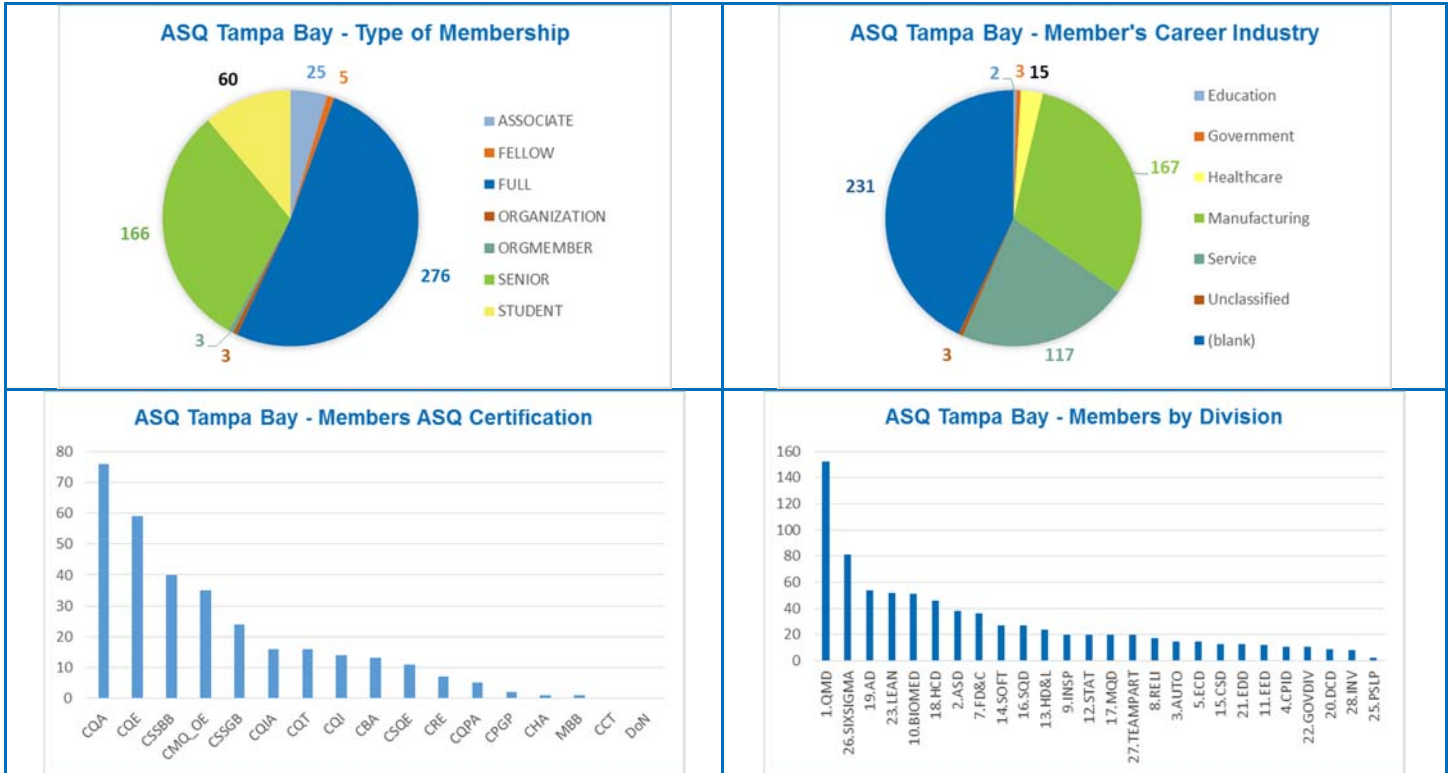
ASQ Tampa Bay - Type of Membership

60
25
5
166
276
3
3

ASSOCIATE
FELLOW
FULL
ORGANIZATION
ORGMEMBER
SENIOR
STUDENT

ASQ Tampa Bay - Member's Career Industry

2
3
15
231
167
3
117

Education
Government
Healthcare
Manufacturing
Service
Unclassified
(blank)

ASQ Tampa Bay - Members ASQ Certification

80
70
60
50
40
30
20
10
0

CQA
CQE
CSSBB
CMQ_OE
CSSGB
CQIA
CQT
CQI
CBA
CSQE
CRE
CQPA
CPGP
CHA
MBB
CCT
DoN

ASQ Tampa Bay - Members by Division

160
140
120
100
80
60
40
20
0

1.QMD
26.SIXSIGMA
19.AD
23.LEAN
10.BIOMED
18.HCD
2.ASD
7.FD&C
14.SOFT
16.SQD
13.HD&L
9.INSP
12.STAT
17.MQD
27.TEAMPART
8.RELI
3.AUTO
5.ECD
15.CSD
21.EDD
11.EED
4.CPID
22.GOVDIV
20.DCD
28.INV
25.PSLP